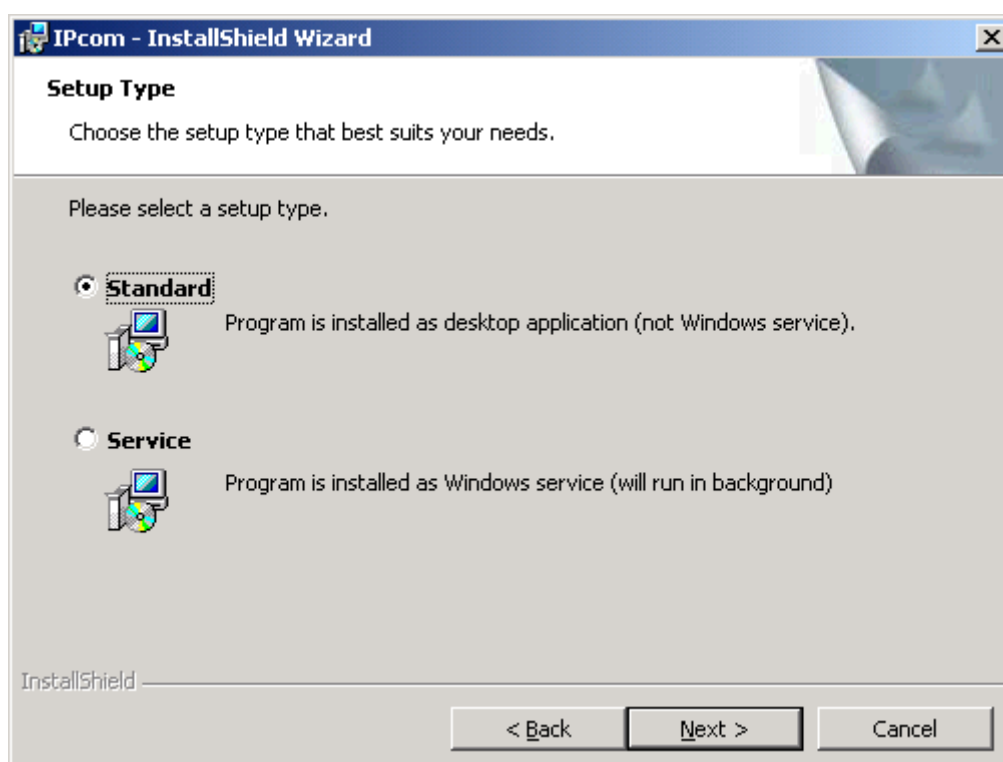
IPcom - InstallShield Wizard

Setup Type

Choose the setup type that best suits your needs.

Please select a setup type.

Standard

Program is installed as desktop application (not Windows service).

Service

Program is installed as Windows service (will run in background)

InstallShield

< Back

Next >

Cancel